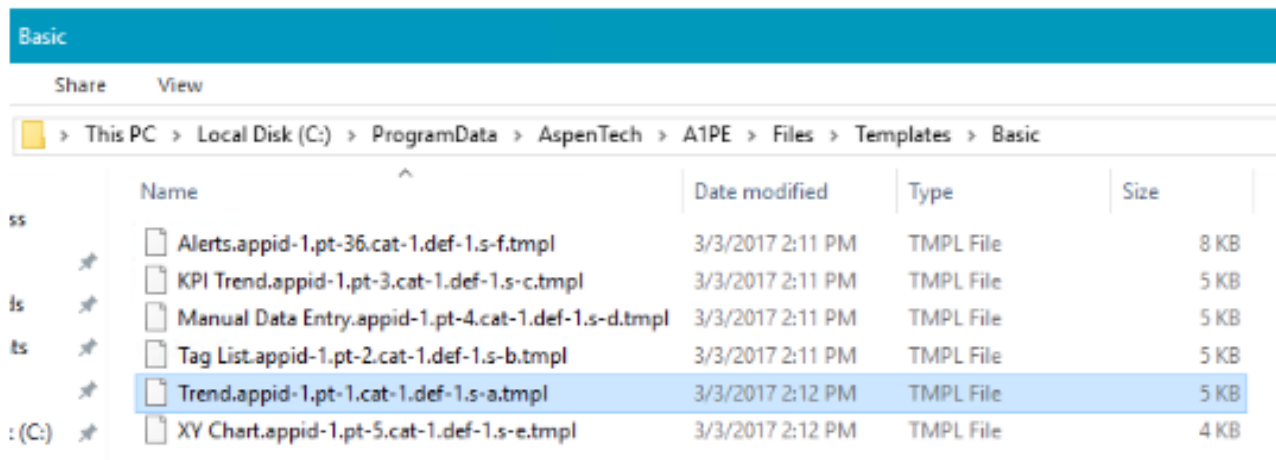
Basic

Share View

This PC > Local Disk (C:) > ProgramData > AspenTech > A1PE > Files > Templates > Basic

ss
ds
ts
: (C:)

| Name | Date modified | Type | Size |
|---|---|---|---|
| Alerts.appid-1.pt-36.cat-1.def-1.s-f.tmpl | 3/3/2017 2:11 PM | TMPL File | 8 KB |
| KPI Trend.appid-1.pt-3.cat-1.def-1.s-c.tmpl | 3/3/2017 2:11 PM | TMPL File | 5 KB |
| Manual Data Entry.appid-1.pt-4.cat-1.def-1.s-d.tmpl | 3/3/2017 2:11 PM | TMPL File | 5 KB |
| Tag List.appid-1.pt-2.cat-1.def-1.s-b.tmpl | 3/3/2017 2:11 PM | TMPL File | 5 KB |
| Trend.appid-1.pt-1.cat-1.def-1.s-a.tmpl | 3/3/2017 2:12 PM | TMPL File | 5 KB |
| XY Chart.appid-1.pt-5.cat-1.def-1.s-e.tmpl | 3/3/2017 2:12 PM | TMPL File | 4 KB |